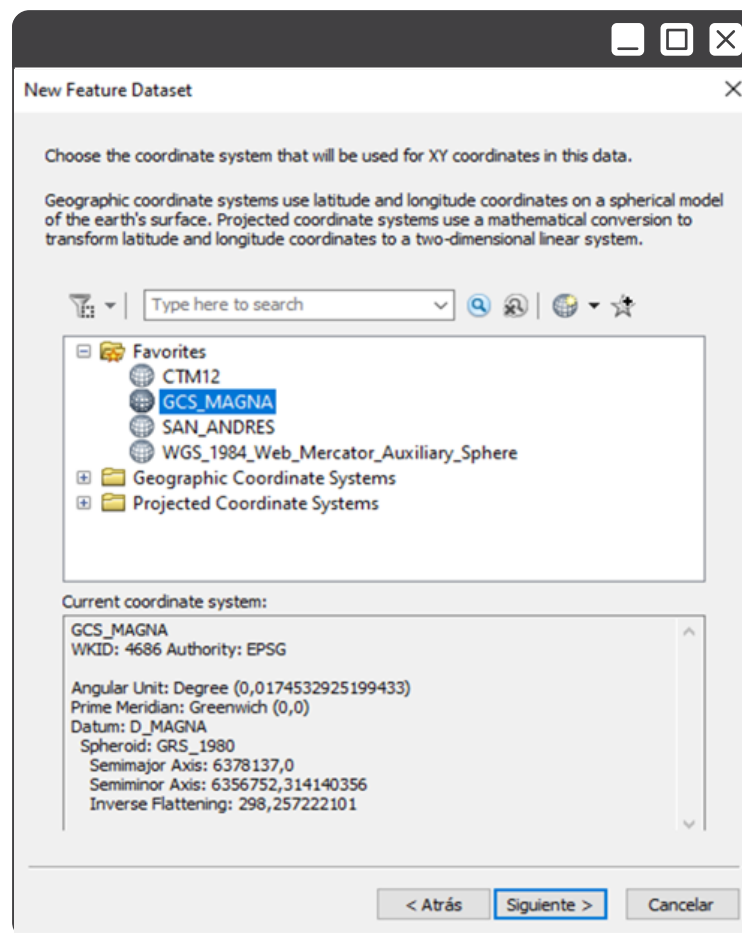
New Feature Dataset

Choose the coordinate system that will be used for XY coordinates in this data.

Geographic coordinate systems use latitude and longitude coordinates on a spherical model of the earth's surface. Projected coordinate systems use a mathematical conversion to transform latitude and longitude coordinates to a two-dimensional linear system.

Type here to search

Favorites
CTM12
GCS_MAGNA
SAN_ANDRES
WGS_1984_Web_Mercator_Auxiliary_Sphere
Geographic Coordinate Systems
Projected Coordinate Systems

Current coordinate system:

GCS_MAGNA
WKID: 4686 Authority: EPSG

Angular Unit: Degree (0,0174532925199433)
Prime Meridian: Greenwich (0,0)
Datum: D_MAGNA
Spheroid: GRS_1980
Semimajor Axis: 6378137,0
Semiminor Axis: 6356752,314140356
Inverse Flattening: 298,257222101

< Atrás
Siguiente >
Cancelar